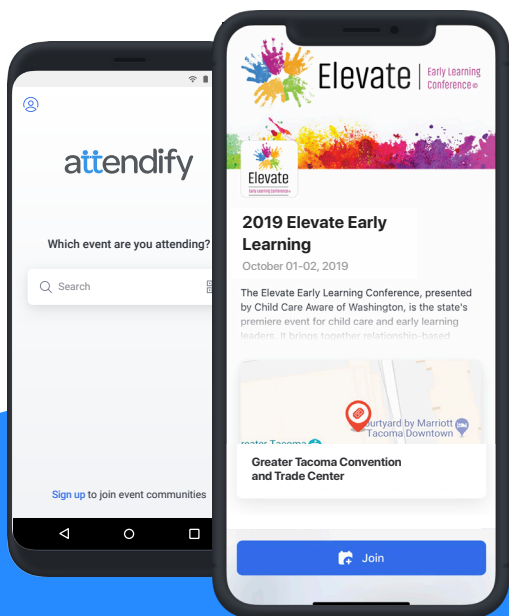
attendify

Which event are you attending?

Search

Sign up to join event communities

Elevate | Early Learning Conference

Elevate
Early Learning Conference

2019 Elevate Early Learning

October 01-02, 2019

The Elevate Early Learning Conference, presented by Child Care Aware of Washington, is the state's premiere event for child care and early learning leaders. It brings together relationship-based

Courtyard by Marriott Tacoma Downtown

Greater Tacoma

Greater Tacoma Convention and Trade Center

Join